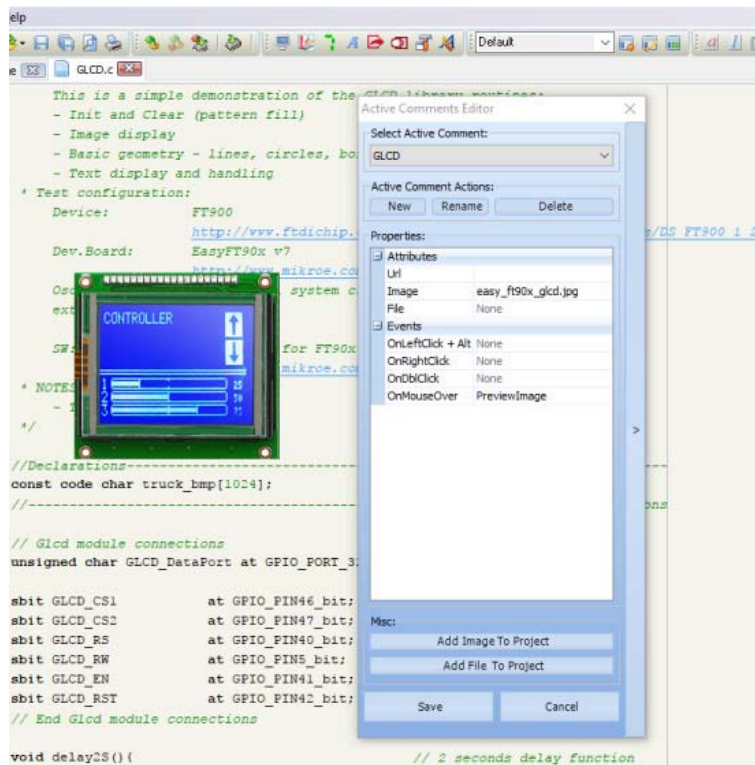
elp

Default

GLCD.c

This is a simple demonstration of the GLCD library routines:
- Init and Clear (pattern fill)
- Image display
- Basic geometry - lines, circles, bo
- Text display and handling
* Test configuration:
Device: FT900
http://www.ftdichip. /DS_FT900_1_
Dev.Board: EasyFT90x v7
http://www.mikroe.co
Os system c
ext
SW for FT90x
mikroe.co
* NOTES
*/

CONTROLLER
1 25
2 50
3 75

//Declarations
const code char truck_bmp[1024];
//
ons

// Glcd module connections
unsigned char GLCD_DataPort at GPIO_PORT_3

sbit GLCD_CS1 at GPIO_PIN46_bit;
sbit GLCD_CS2 at GPIO_PIN47_bit;
sbit GLCD_RS at GPIO_PIN40_bit;
sbit GLCD_RW at GPIO_PIN5_bit;
sbit GLCD_EN at GPIO_PIN41_bit;
sbit GLCD_RST at GPIO_PIN42_bit;
// End Glcd module connections

void delay2S(){ // 2 seconds delay function

Active Comments Editor
Select Active Comment:
GLCD
Active Comment Actions:
New Rename Delete
Properties:

| | |
|---|---|
| Attributes | |
| Url | |
| Image | easy_ft90x_glcd.jpg |
| File | None |
| Events | |
| OnLeftClick + Alt | None |
| OnRightClick | None |
| OnDblClick | None |
| OnMouseOver | PreviewImage |

>
Misc:
Add Image To Project
Add File To Project
Save Cancel